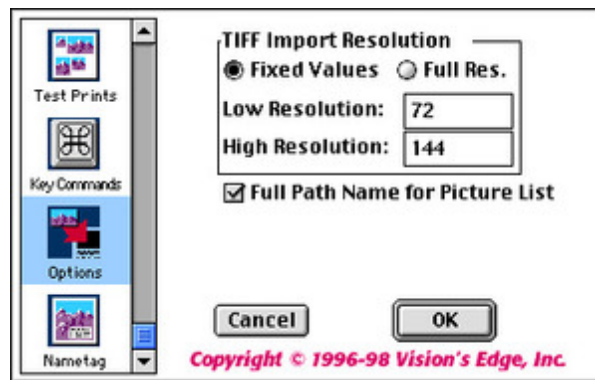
Test Prints

Key Commands

Options

Nametag

TIFF Import Resolution

Fixed Values

Full Res.

Low Resolution: 72

High Resolution: 144

Full Path Name for Picture List

Cancel

OK

Copyright © 1996-98 Vision's Edge, Inc.